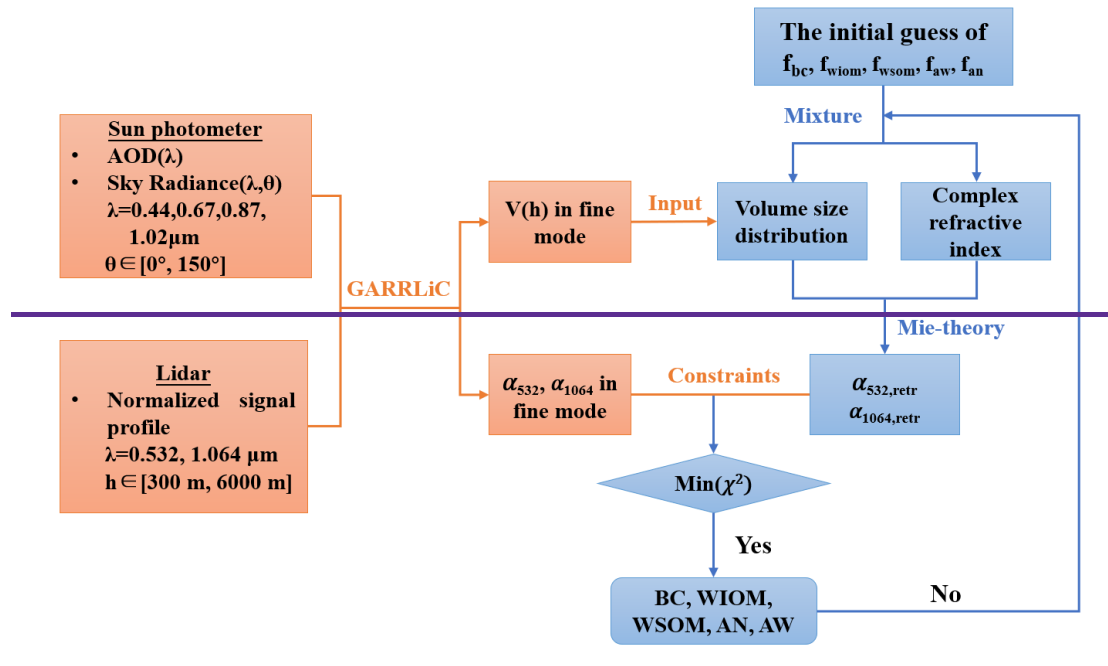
The initial guess of
$f_{bc}$, $f_{wiom}$, $f_{wsom}$, $f_{aw}$, $f_{an}$

Sun photometer
• AOD(λ)
• Sky Radiance(λ,θ)
λ=0.44,0.67,0.87, 1.02μm
θ∈[0°, 150°]

Mixture

V(h) in fine mode

Input

Volume size distribution

Complex refractive index

GARRLiC

Mie-theory

Lidar
• Normalized signal profile
λ=0.532, 1.064 μm
h∈[300 m, 6000 m]

$\alpha_{532}$, $\alpha_{1064}$ in fine mode

Constraints

$\alpha_{532,retr}$
$\alpha_{1064,retr}$

Min($\chi^2$)

Yes

No

BC, WIOM, WSOM, AN, AW